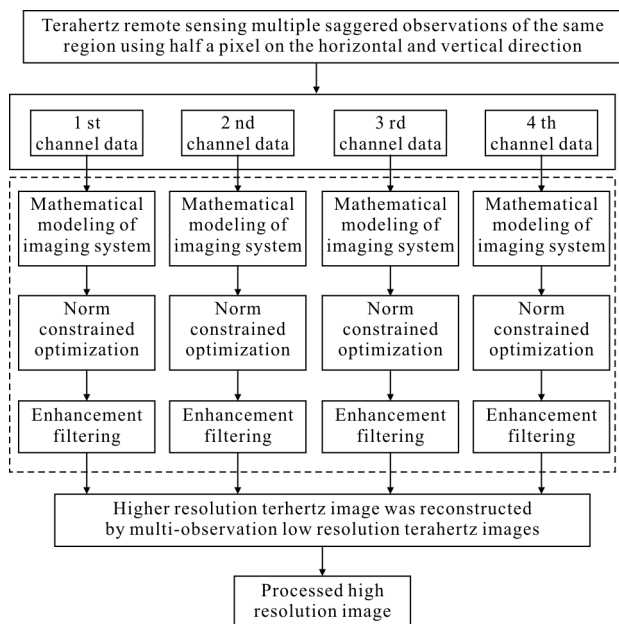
Terahertz remote sensing multiple saggered observations of the same region using half a pixel on the horizontal and vertical direction

1 st channel data

2 nd channel data

3 rd channel data

4 th channel data

Mathematical modeling of imaging system

Mathematical modeling of imaging system

Mathematical modeling of imaging system

Mathematical modeling of imaging system

Norm constrained optimization

Norm constrained optimization

Norm constrained optimization

Norm constrained optimization

Enhancement filtering

Enhancement filtering

Enhancement filtering

Enhancement filtering

Higher resolution terhertz image was reconstructed by multi-observation low resolution terahertz images

Processed high resolution image